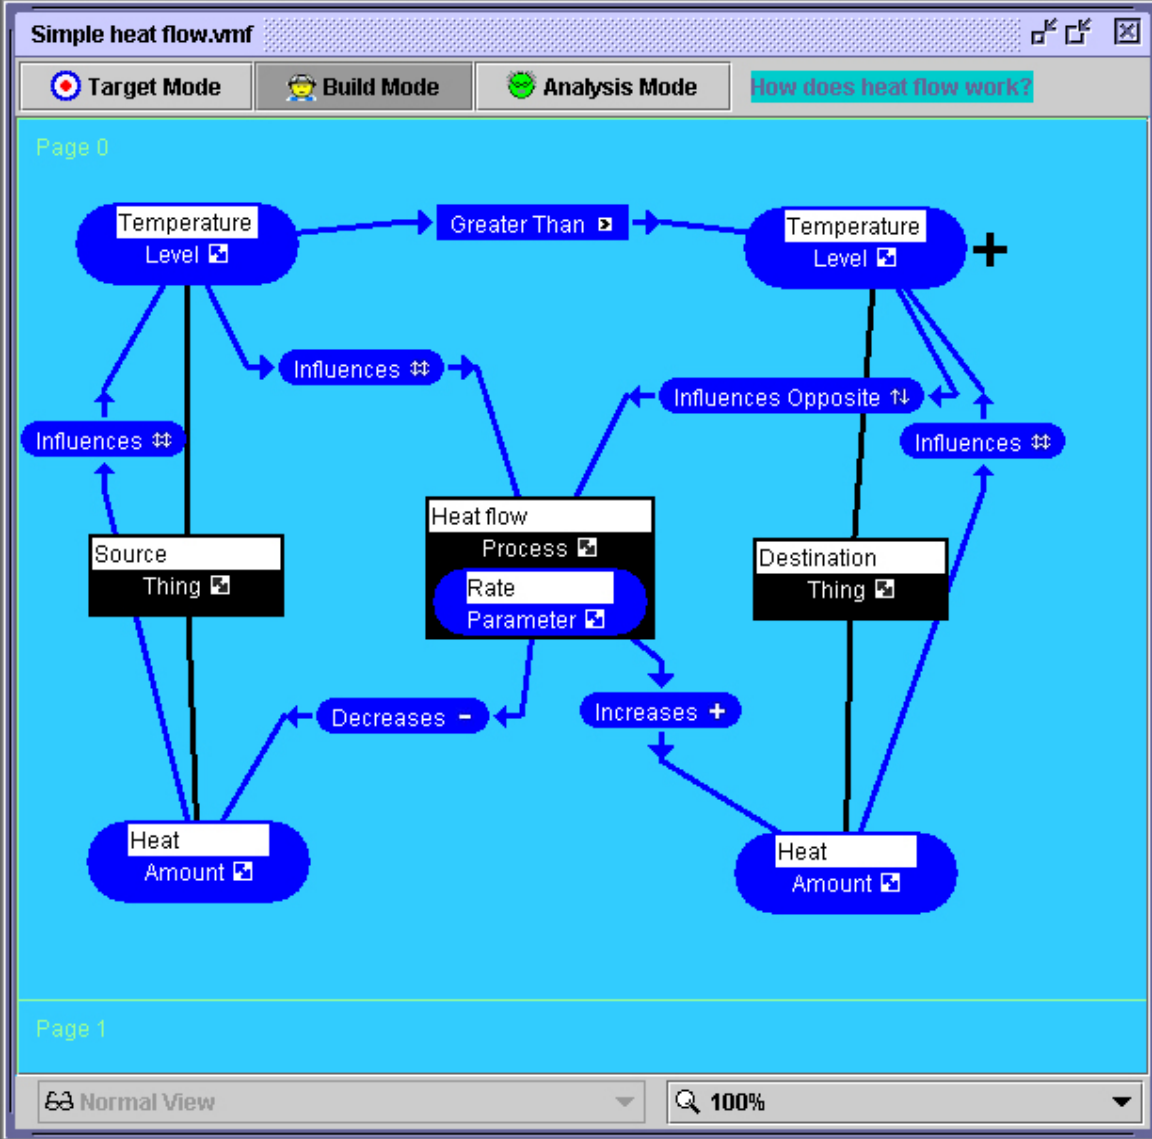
Simple heat flow.vmf

Target Mode
Build Mode
Analysis Mode
How does heat flow work?

Page 0

Temperature
Level

Greater Than

Temperature
Level
+

Influences

Influences Opposite

Influences

Influences

Source
Thing

Heat flow
Process
Rate
Parameter

Destination
Thing

Decreases -

Increases +

Heat
Amount

Heat
Amount

Page 1

Normal View
100%